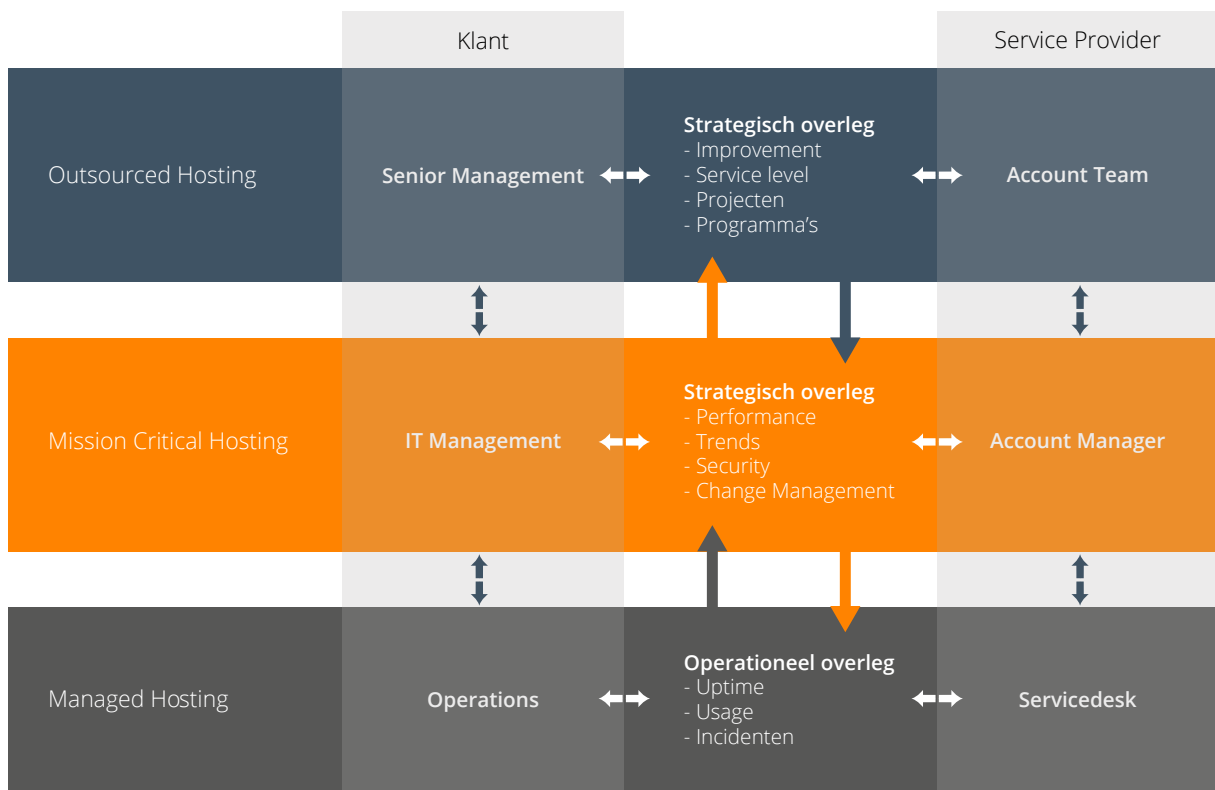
Klant

Service Provider

Outsourced Hosting

Senior Management

Strategisch overleg
- Improvement
- Service level
- Projecten
- Programma's

Account Team

Mission Critical Hosting

IT Management

Strategisch overleg
- Performance
- Trends
- Security
- Change Management

Account Manager

Managed Hosting

Operations

Operationeel overleg
- Uptime
- Usage
- Incidenten

Servicedesk